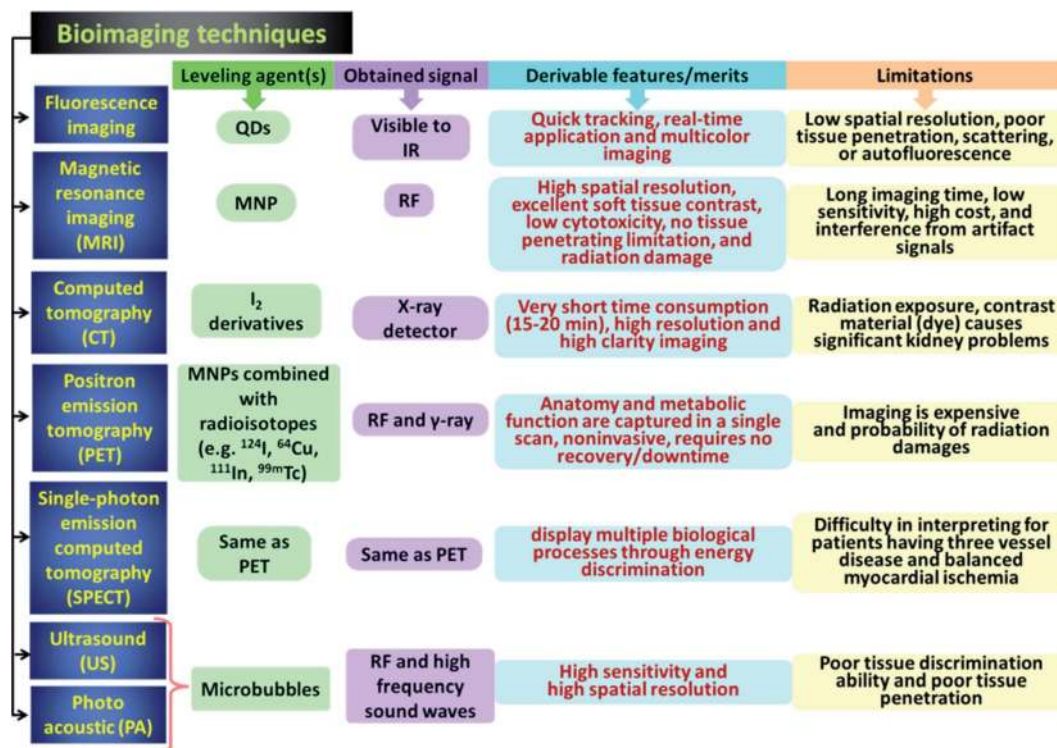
Bioimaging techniques

| | Leveling agent(s) | Obtained signal | Derivable features/merits | Limitations |
|---|---|---|---|---|
| Fluorescence imaging | QDs | Visible to IR | Quick tracking, real-time application and multicolor imaging | Low spatial resolution, poor tissue penetration, scattering, or autofluorescence |
| Magnetic resonance imaging (MRI) | MNP | RF | High spatial resolution, excellent soft tissue contrast, low cytotoxicity, no tissue penetrating limitation, and radiation damage | Long imaging time, low sensitivity, high cost, and interference from artifact signals |
| Computed tomography (CT) | $I_2$ derivatives | X-ray detector | Very short time consumption (15-20 min), high resolution and high clarity imaging | Radiation exposure, contrast material (dye) causes significant kidney problems |
| Positron emission tomography (PET) | MNPs combined with radioisotopes (e.g. $^{124}I$, $^{64}Cu$, $^{111}In$, $^{99m}Tc$) | RF and γ-ray | Anatomy and metabolic function are captured in a single scan, noninvasive, requires no recovery/downtime | Imaging is expensive and probability of radiation damages |
| Single-photon emission computed tomography (SPECT) | Same as PET | Same as PET | display multiple biological processes through energy discrimination | Difficulty in interpreting for patients having three vessel disease and balanced myocardial ischemia |
| Ultrasound (US) / Photo acoustic (PA) | Microbubbles | RF and high frequency sound waves | High sensitivity and high spatial resolution | Poor tissue discrimination ability and poor tissue penetration |